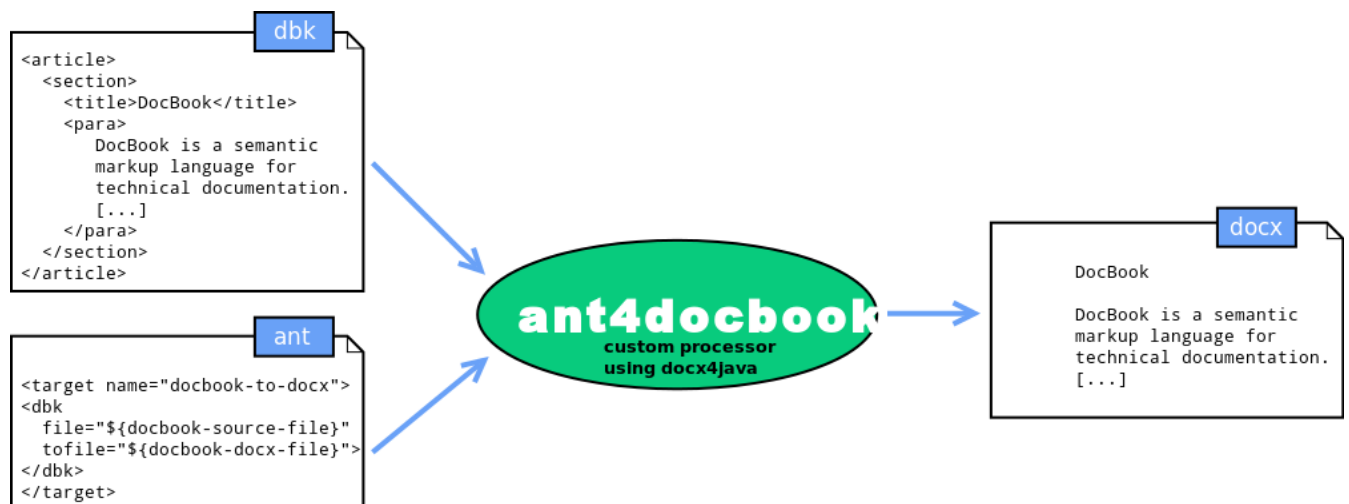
dbk

<article>
  <section>
    <title>DocBook</title>
    <para>
      DocBook is a semantic
      markup language for
      technical documentation.
      [...]
    </para>
  </section>
</article>

ant

<target name="docbook-to-docx">
<dbk
  file="${docbook-source-file}"
  tofile="${docbook-docx-file}">
</dbk>
</target>

ant4docbook

custom processor
using docx4java

docx

DocBook

DocBook is a semantic
markup language for
technical documentation.
[...]